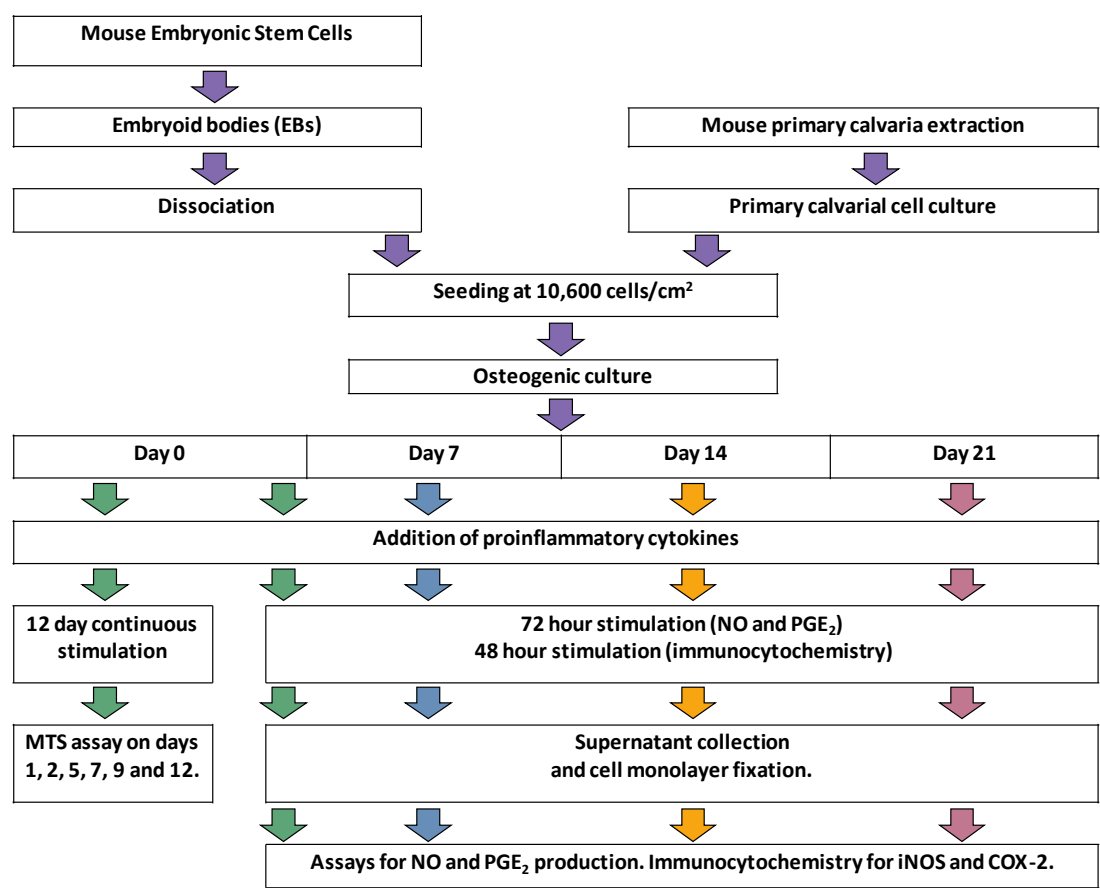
Mouse Embryonic Stem Cells

Embryoid bodies (EBs)

Mouse primary calvaria extraction

Dissociation

Primary calvarial cell culture

Seeding at 10,600 cells/cm$^2$

Osteogenic culture

| Day 0 | Day 7 | Day 14 | Day 21 |
|---|---|---|---|

Addition of proinflammatory cytokines

12 day continuous stimulation

72 hour stimulation (NO and PGE$_2$)
48 hour stimulation (immunocytochemistry)

MTS assay on days 1, 2, 5, 7, 9 and 12.

Supernatant collection and cell monolayer fixation.

Assays for NO and PGE$_2$ production. Immunocytochemistry for iNOS and COX-2.